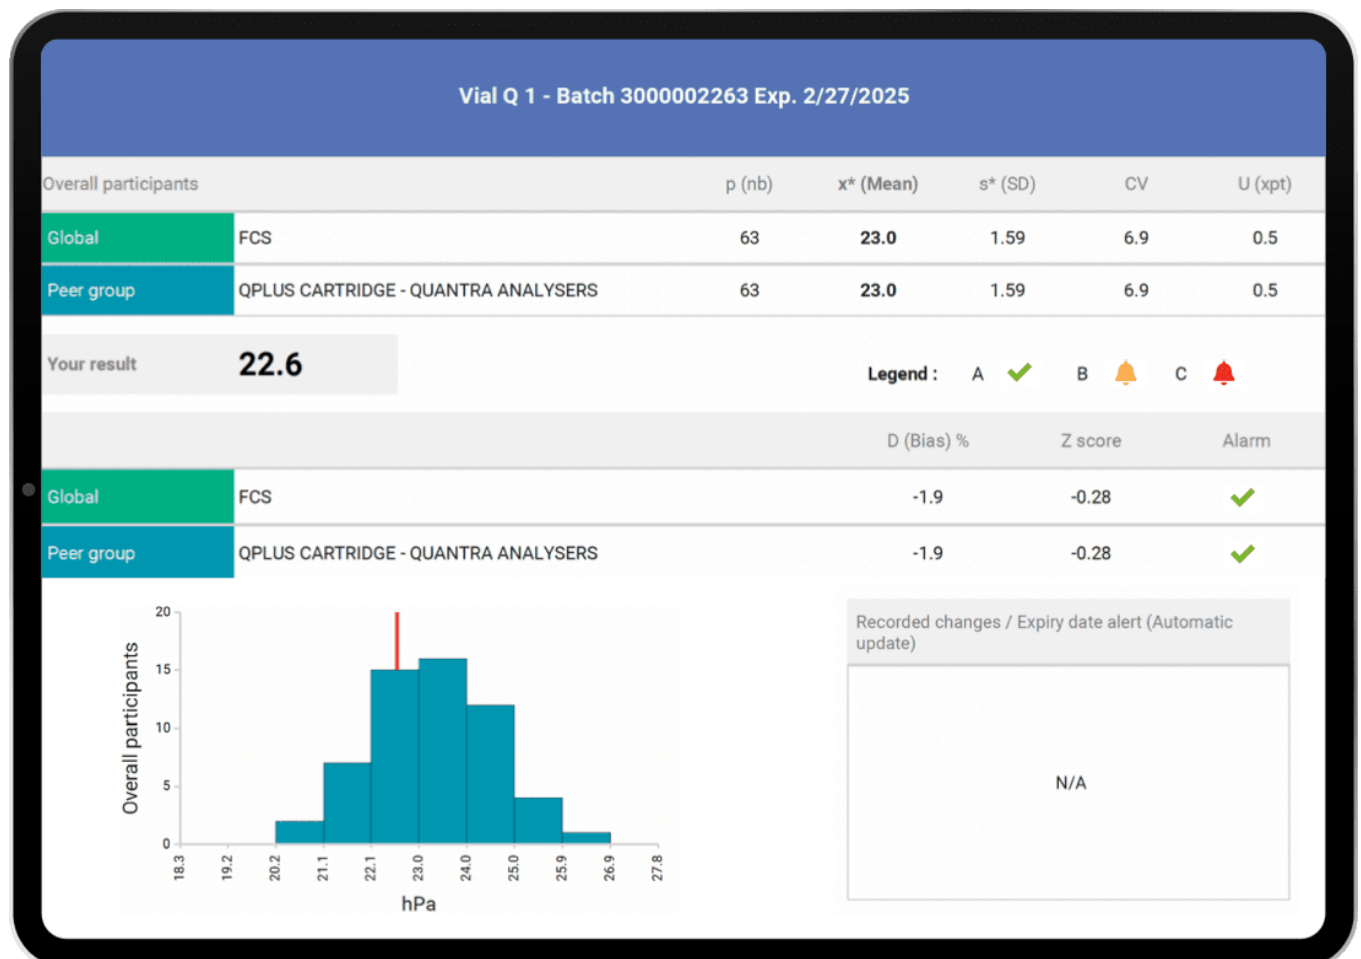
Vial Q 1 - Batch 3000002263 Exp. 2/27/2025

| Overall participants | | p (nb) | x* (Mean) | s* (SD) | CV | U (xpt) |
|---|---|---|---|---|---|---|
| Global | FCS | 63 | 23.0 | 1.59 | 6.9 | 0.5 |
| Peer group | QPLUS CARTRIDGE - QUANTRA ANALYSERS | 63 | 23.0 | 1.59 | 6.9 | 0.5 |

Your result 22.6

Legend : A B C

| | | D (Bias) % | Z score | Alarm |
|---|---|---|---|---|
| Global | FCS | -1.9 | -0.28 | |
| Peer group | QPLUS CARTRIDGE - QUANTRA ANALYSERS | -1.9 | -0.28 | |

20
15
10
5
0
Overall participants
18.3 19.2 20.2 21.1 22.1 23.0 24.0 25.0 25.9 26.9 27.8
hPa

Recorded changes / Expiry date alert (Automatic update)

N/A